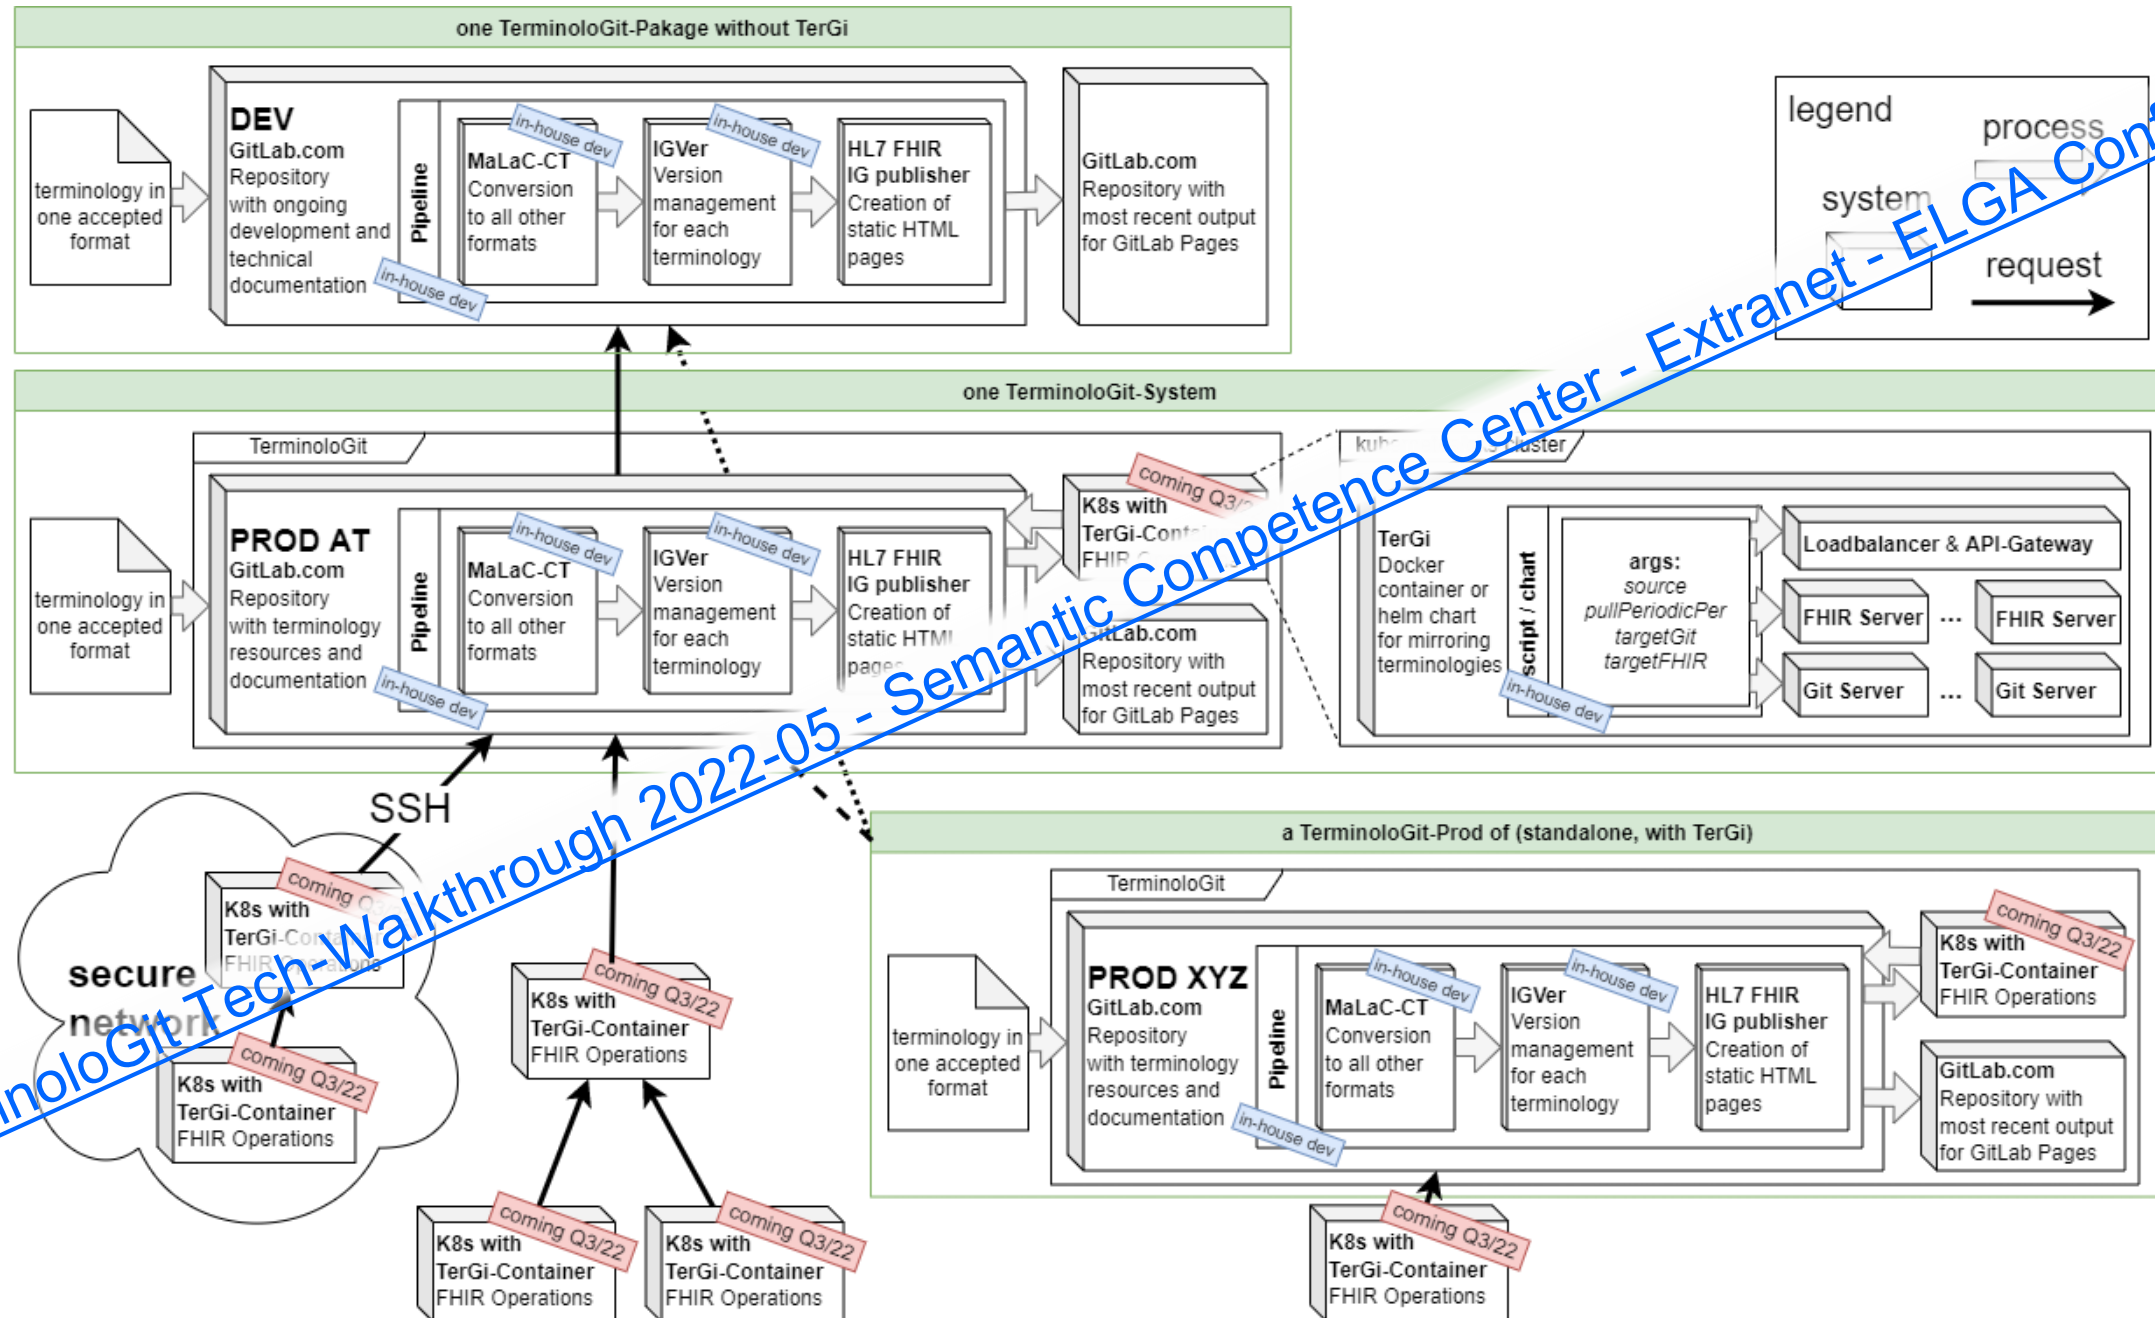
one TerminoloGit-Pakage without TerGi

terminology in one accepted format

DEV
GitLab.com Repository with ongoing development and technical documentation

in-house dev

Pipeline

in-house dev
MaLaC-CT Conversion to all other formats

in-house dev
IGVer Version management for each terminology

HL7 FHIR IG publisher Creation of static HTML pages

GitLab.com Repository with most recent output for GitLab Pages

legend
process
system
request

one TerminoloGit-System

TerminoloGit

terminology in one accepted format

PROD AT
GitLab.com Repository with terminology resources and documentation

in-house dev

Pipeline

in-house dev
MaLaC-CT Conversion to all other formats

in-house dev
IGVer Version management for each terminology

HL7 FHIR IG publisher Creation of static HTMl pages

coming Q3/22
K8s with TerGi-Cont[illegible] FHIR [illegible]

GitLab.com Repository with most recent output for GitLab Pages

kub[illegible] cluster

TerGi Docker container or helm chart for mirroring terminologies

script / chart
in-house dev

args:
source
pullPeriodicPer
targetGit
targetFHIR

Loadbalancer & API-Gateway
FHIR Server ... FHIR Server
Git Server ... Git Server

SSH

secure network

coming Q3/22
K8s with TerGi-Container FHIR Operations

coming Q3/22
K8s with TerGi-Container FHIR Operations

coming Q3/22
K8s with TerGi-Container FHIR Operations

coming Q3/22
K8s with TerGi-Container FHIR Operations

coming Q3/22
K8s with TerGi-Container FHIR Operations

a TerminoloGit-Prod of (standalone, with TerGi)

TerminoloGit

terminology in one accepted format

PROD XYZ
GitLab.com Repository with terminology resources and documentation

in-house dev

Pipeline

in-house dev
MaLaC-CT Conversion to all other formats

in-house dev
IGVer Version management for each terminology

HL7 FHIR IG publisher Creation of static HTML pages

coming Q3/22
K8s with TerGi-Container FHIR Operations

GitLab.com Repository with most recent output for GitLab Pages

coming Q3/22
K8s with TerGi-Container FHIR Operations

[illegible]inoloGit Tech-Walkthrough 2022-05 - Semantic Competence Center - Extranet - ELGA Con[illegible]